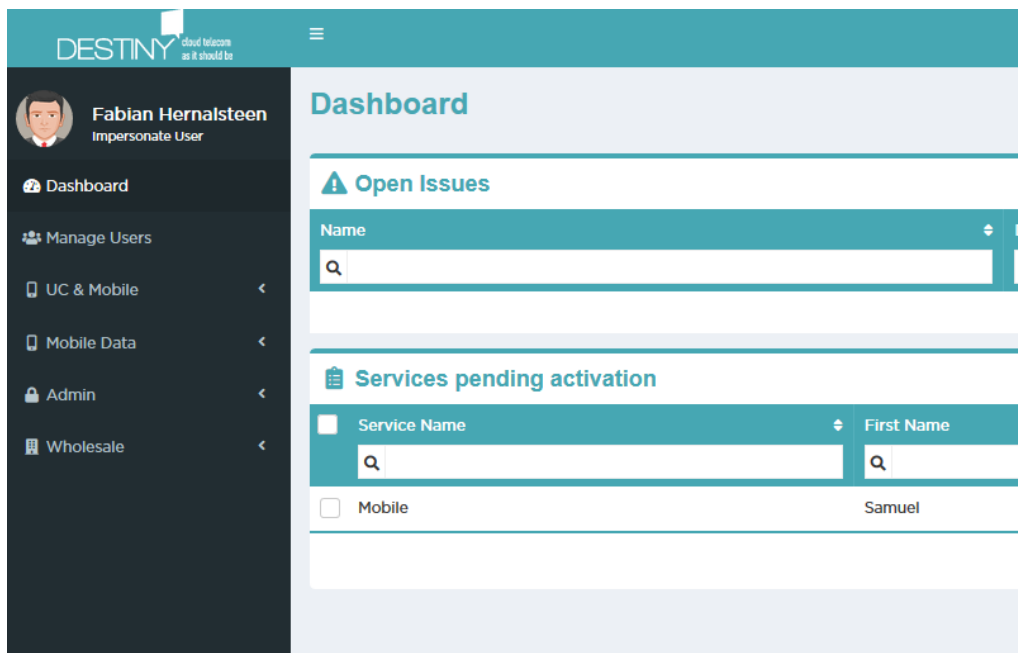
DESTINY cloud telecom as it should be

≡

Fabian Hernalsteen
Impersonate User

Dashboard
Manage Users
UC & Mobile
Mobile Data
Admin
Wholesale

Dashboard

Open Issues

| Name |
|---|

Services pending activation

| | Service Name | First Name |
|---|---|---|
| | Mobile | Samuel |